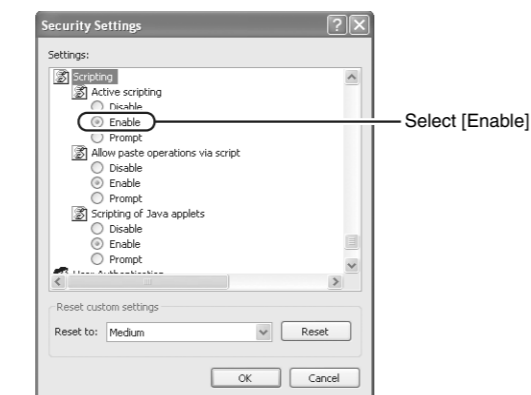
Security Settings

Settings:

Scripting
Active scripting
Disable
Enable
Prompt
Allow paste operations via script
Disable
Enable
Prompt
Scripting of Java applets
Disable
Enable
Prompt
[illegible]

Select [Enable]

Reset custom settings
Reset to: Medium
Reset

OK
Cancel